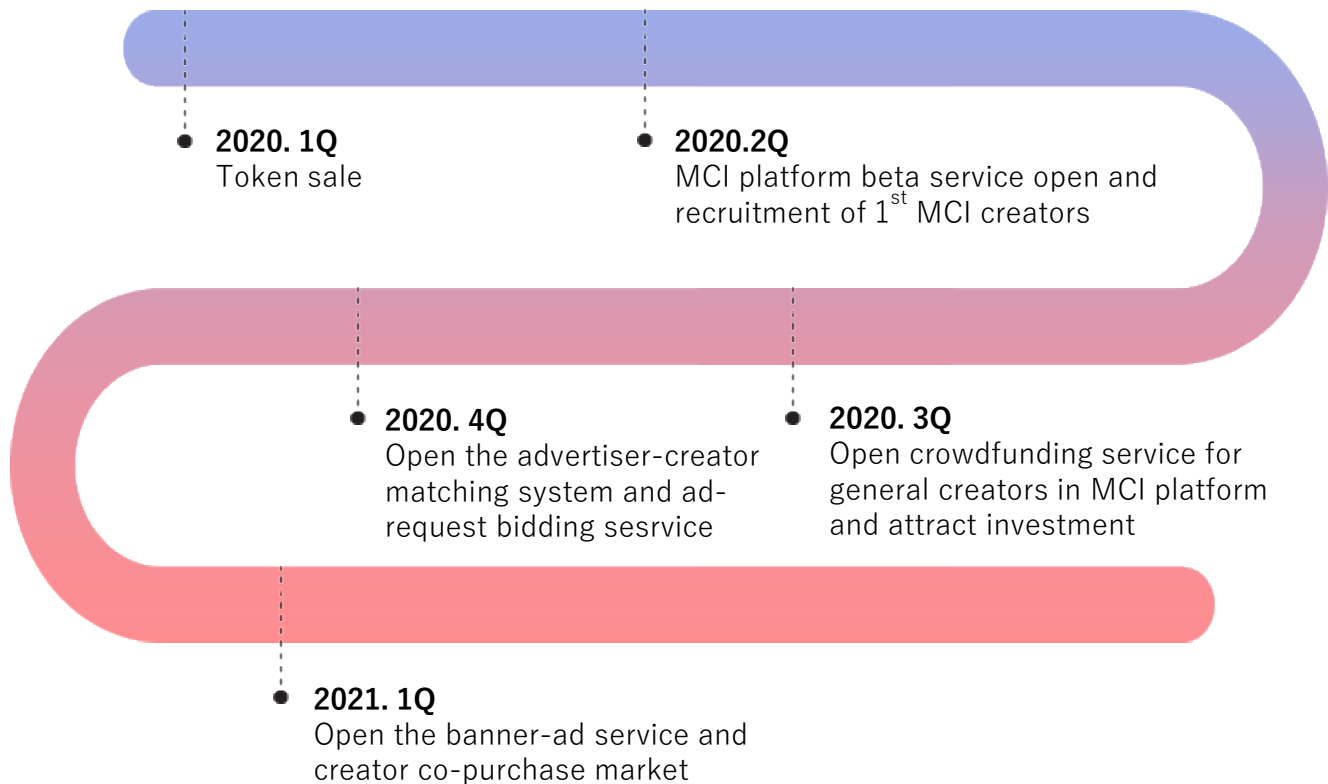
2020. 1Q
Token sale

2020.2Q
MCI platform beta service open and recruitment of $1^{st}$ MCI creators

2020. 4Q
Open the advertiser-creator matching system and ad-request bidding sesrvice

2020. 3Q
Open crowdfunding service for general creators in MCI platform and attract investment

2021. 1Q
Open the banner-ad service and creator co-purchase market